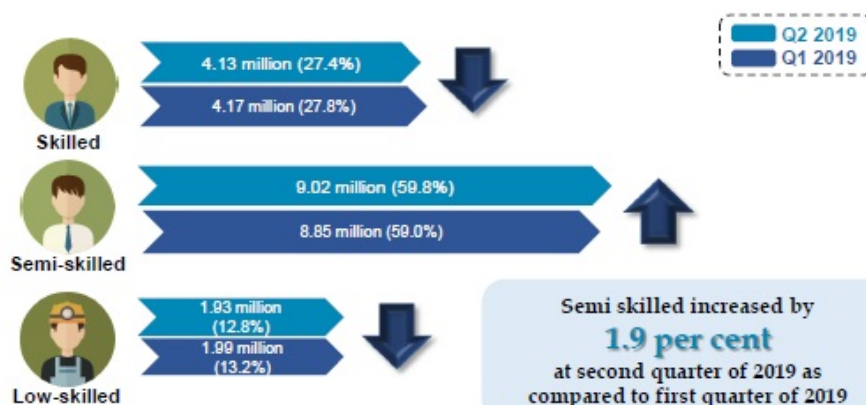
Q2 2019
Q1 2019

4.13 million (27.4%)
4.17 million (27.8%)
Skilled

9.02 million (59.8%)
8.85 million (59.0%)
Semi-skilled

1.93 million (12.8%)
1.99 million (13.2%)
Low-skilled

Semi skilled increased by
1.9 per cent
at second quarter of 2019 as compared to first quarter of 2019